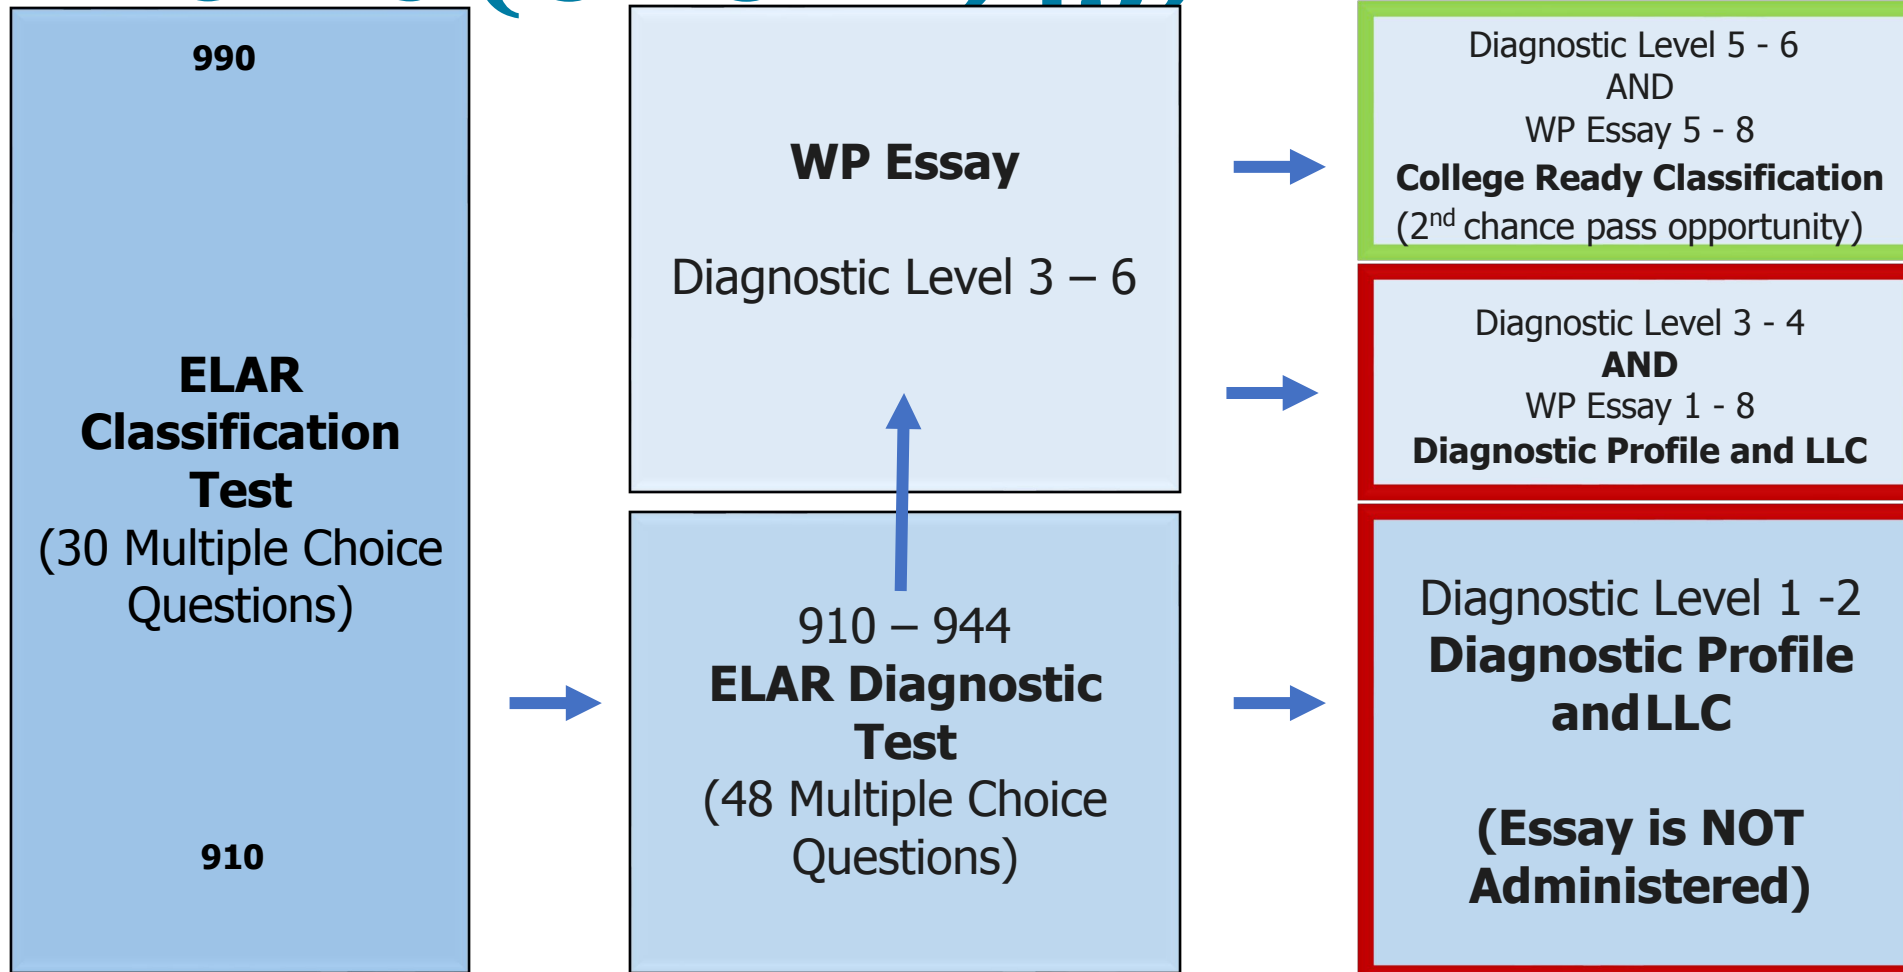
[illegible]

990

ELAR Classification Test
(30 Multiple Choice Questions)

910

WP Essay

Diagnostic Level 3 – 6

910 – 944
ELAR Diagnostic Test
(48 Multiple Choice Questions)

Diagnostic Level 5 - 6
AND
WP Essay 5 - 8
College Ready Classification
(2$^{nd}$ chance pass opportunity)

Diagnostic Level 3 - 4
AND
WP Essay 1 - 8
Diagnostic Profile and LLC

Diagnostic Level 1 -2
Diagnostic Profile and LLC

(Essay is NOT Administered)